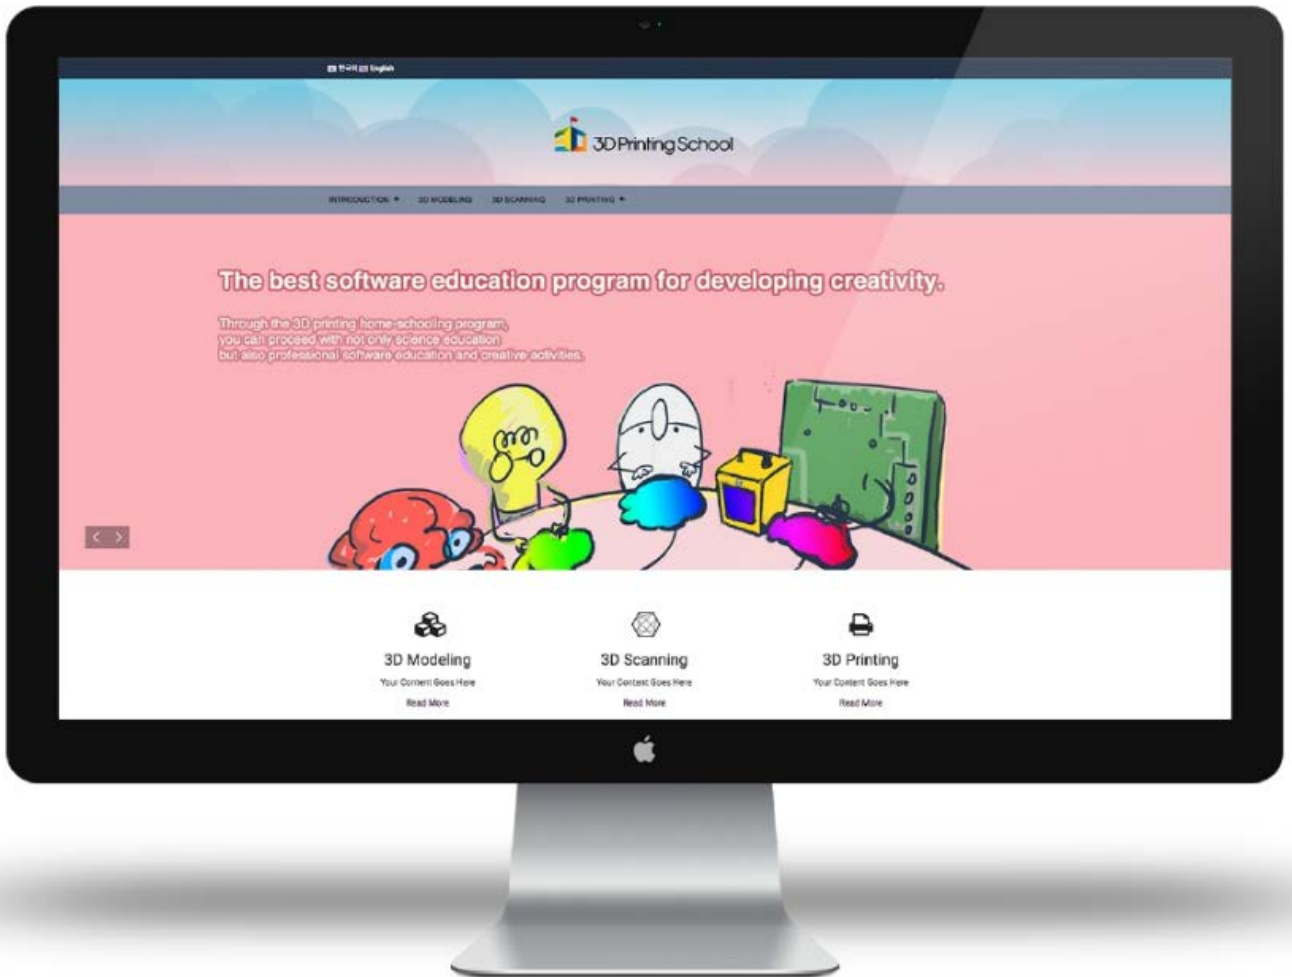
한국어 English

3D Printing School

INTRODUCTION ▾ 3D MODELING 3D SCANNING 3D PRINTING ▾

The best software education program for developing creativity.

Through the 3D printing home-schooling program, you can proceed with not only science education but also professional software education and creative activities.

‹ ›

3D Modeling
Your Content Goes Here
Read More

3D Scanning
Your Content Goes Here
Read More

3D Printing
Your Content Goes Here
Read More